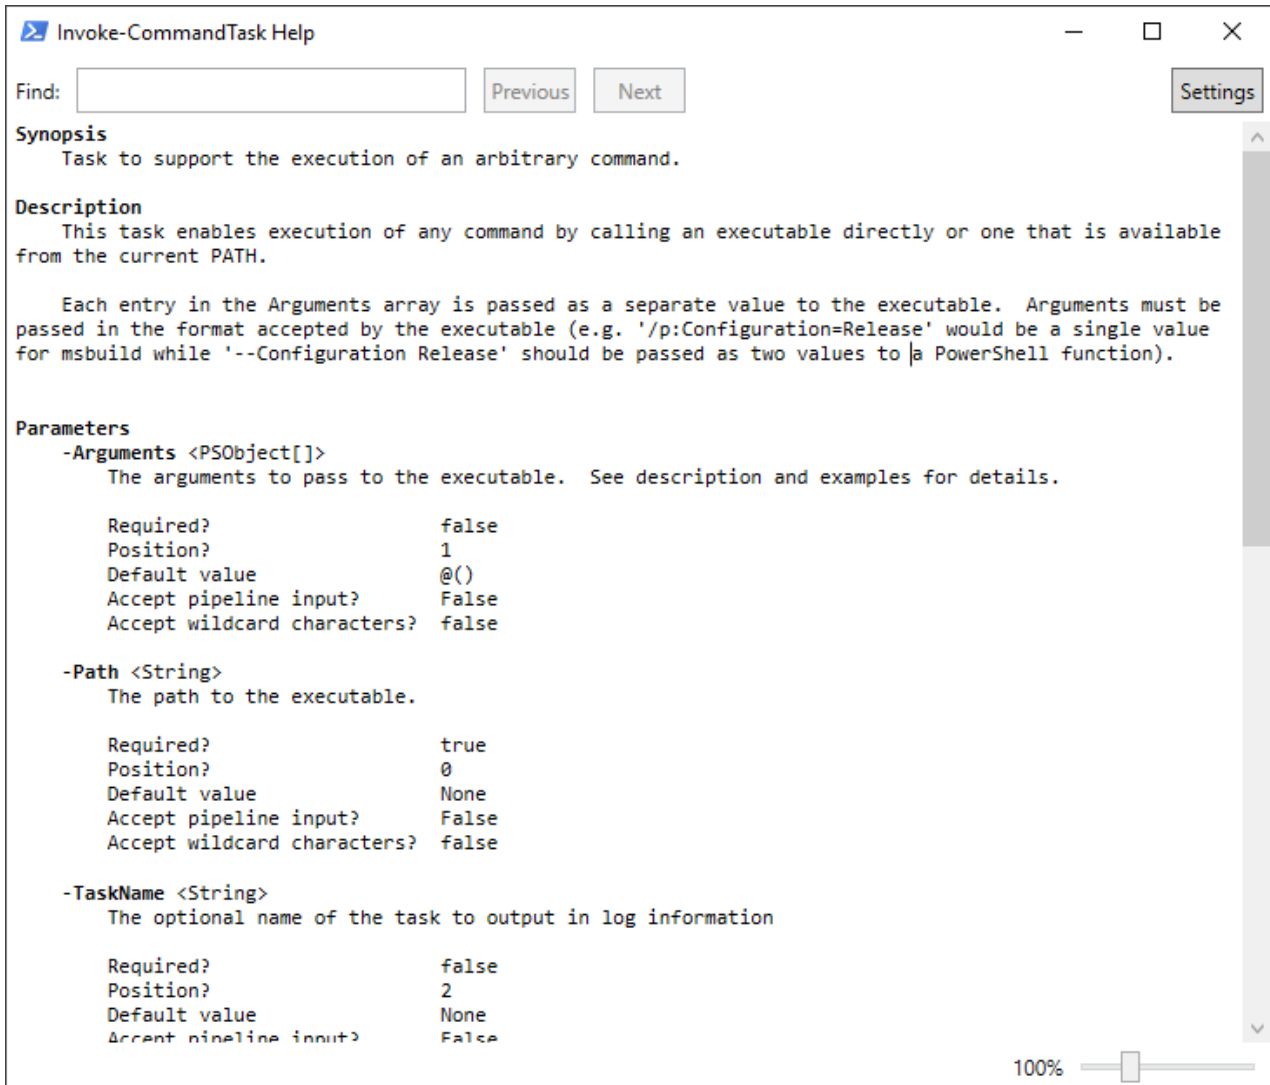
Invoke-CommandTask Help

Find: Previous Next Settings

Synopsis
Task to support the execution of an arbitrary command.

Description
This task enables execution of any command by calling an executable directly or one that is available from the current PATH.

Each entry in the Arguments array is passed as a separate value to the executable. Arguments must be passed in the format accepted by the executable (e.g. '/p:Configuration=Release' would be a single value for msbuild while '--Configuration Release' should be passed as two values to a PowerShell function).

Parameters
-Arguments <PSObject[]>
The arguments to pass to the executable. See description and examples for details.

Required? false
Position? 1
Default value @()
Accept pipeline input? False
Accept wildcard characters? false

-Path <String>
The path to the executable.

Required? true
Position? 0
Default value None
Accept pipeline input? False
Accept wildcard characters? false

-TaskName <String>
The optional name of the task to output in log information

Required? false
Position? 2
Default value None
Accept pipeline input? False

100%